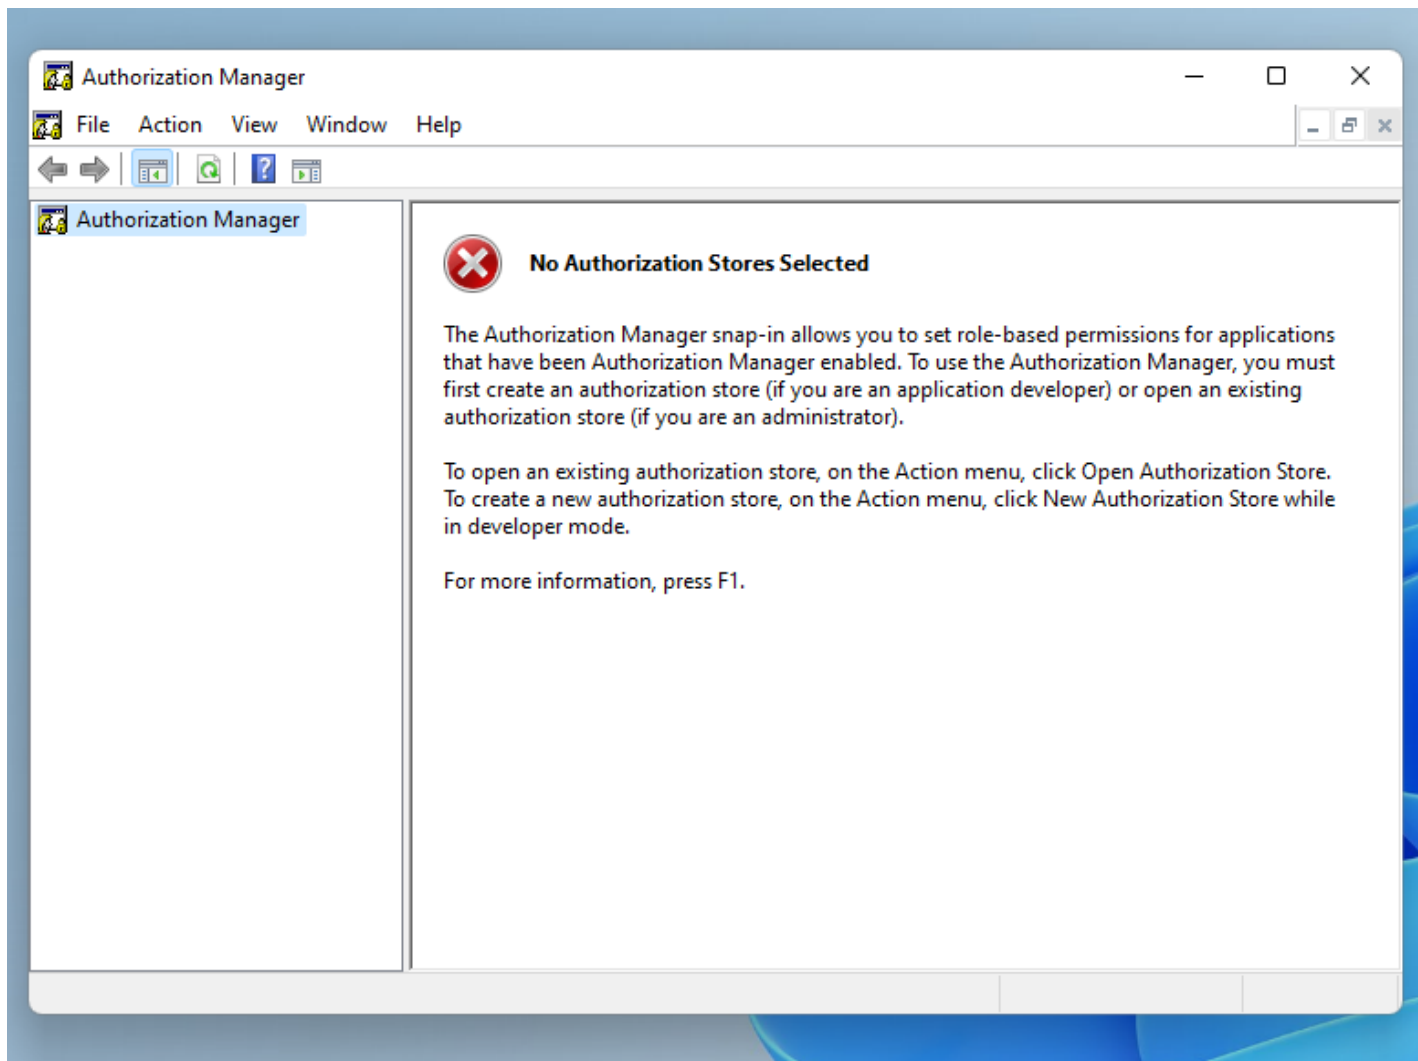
Authorization Manager

File Action View Window Help

Authorization Manager

No Authorization Stores Selected

The Authorization Manager snap-in allows you to set role-based permissions for applications that have been Authorization Manager enabled. To use the Authorization Manager, you must first create an authorization store (if you are an application developer) or open an existing authorization store (if you are an administrator).

To open an existing authorization store, on the Action menu, click Open Authorization Store. To create a new authorization store, on the Action menu, click New Authorization Store while in developer mode.

For more information, press F1.